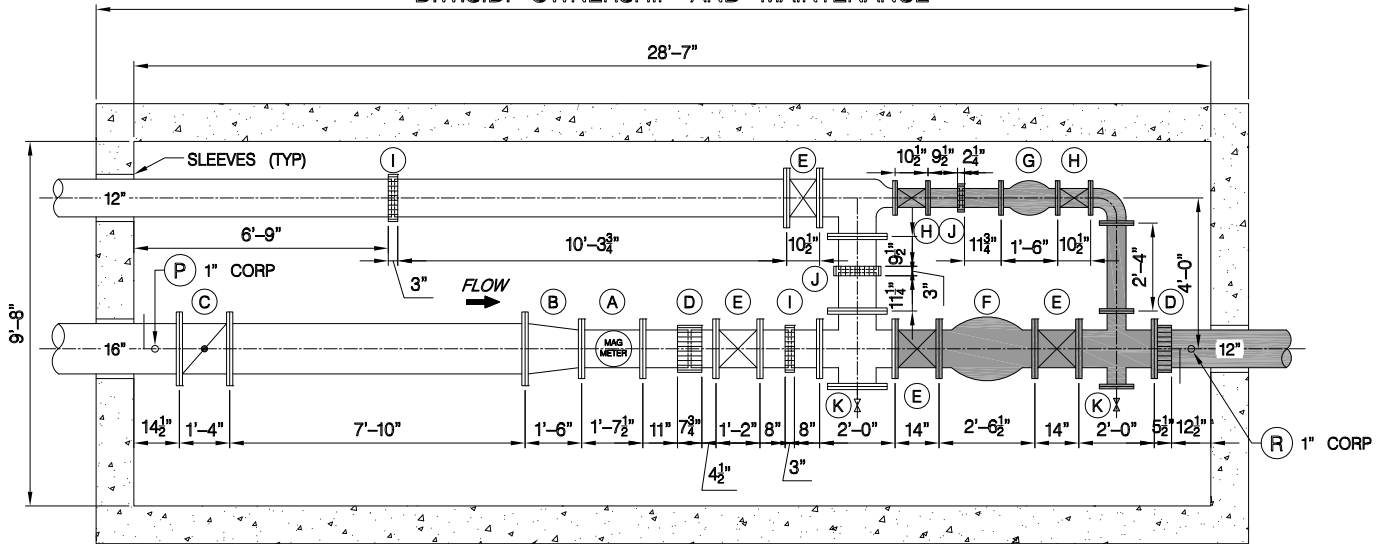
DIVISION OWNERSHIP AND MAINTENANCE

28'-7"

SLEEVES (TYP)

I

E

$10\frac{1}{2}$" $9\frac{1}{2}$" $2\frac{1}{4}$"

G

H

12"

6'-9"

10'-$3\frac{3}{4}$"

$10\frac{1}{2}$"

H J

$11\frac{3}{4}$" 1'-6" $10\frac{1}{2}$"

$9\frac{1}{2}$"

2'-4"

4'-0"

P 1" CORP

3"

FLOW

J

$11\frac{1}{4}$"

3"

9'-8"

C

B

A

D

E

I

F

E

D

16"

MAG METER

12"

K

E

K

$14\frac{1}{2}$" 1'-4" 7'-10" 1'-6" 1'-$7\frac{1}{2}$" 11" $7\frac{3}{4}$" 1'-2" 8" 8" 2'-0" 14" 2'-$6\frac{1}{2}$" 14" 2'-0" $5\frac{1}{2}$" $12\frac{1}{2}$"

R 1" CORP

$4\frac{1}{2}$"

3"